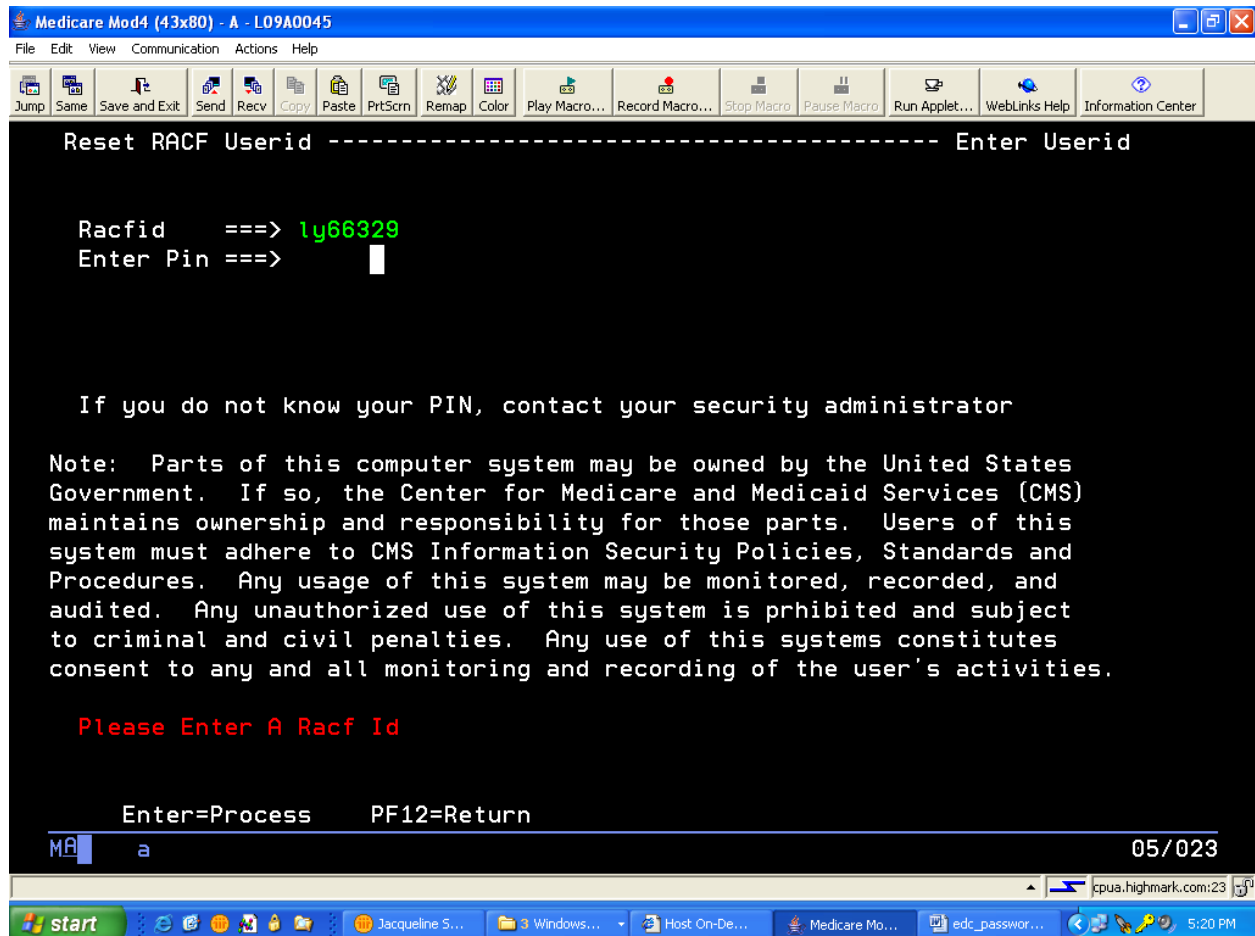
Medicare Mod4 (43x80) - A - L09A0045

File Edit View Communication Actions Help

Jump Same Save and Exit Send Recv Copy Paste PrtScrn Remap Color Play Macro... Record Macro... Stop Macro Pause Macro Run Applet... WebLinks Help Information Center

Reset RACF Userid ------------------------------------------ Enter Userid

Racfid ===> ly66329
Enter Pin ===>

If you do not know your PIN, contact your security administrator

Note: Parts of this computer system may be owned by the United States Government. If so, the Center for Medicare and Medicaid Services (CMS) maintains ownership and responsibility for those parts. Users of this system must adhere to CMS Information Security Policies, Standards and Procedures. Any usage of this system may be monitored, recorded, and audited. Any unauthorized use of this system is prhibited and subject to criminal and civil penalties. Any use of this systems constitutes consent to any and all monitoring and recording of the user's activities.

Please Enter A Racf Id

Enter=Process PF12=Return

MA a 05/023

cpua.highmark.com:23

start Jacqueline S... 3 Windows... Host On-De... Medicare Mo... edc_passwor... 5:20 PM